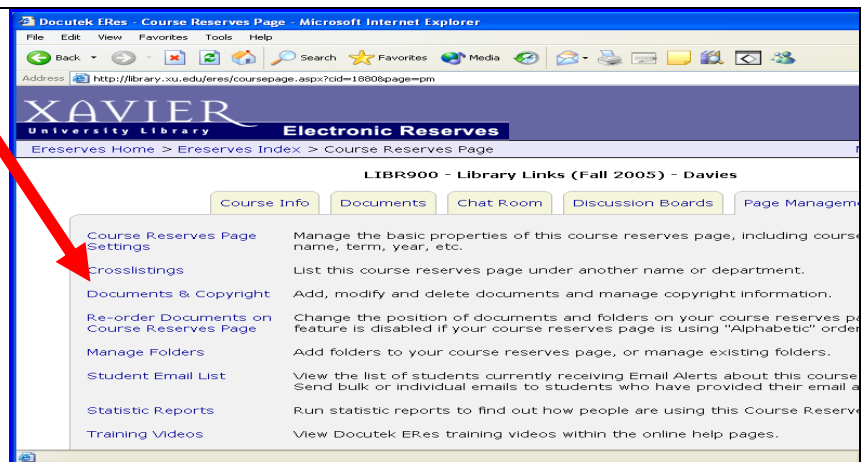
Docutek ERes - Course Reserves Page - Microsoft Internet Explorer

File Edit View Favorites Tools Help

Back Search Favorites Media

Address http://library.xu.edu/eres/coursepage.aspx?cid=1880&page=pm

XAVIER
University Library
Electronic Reserves

Ereserves Home > Ereserves Index > Course Reserves Page

LIBR900 - Library Links (Fall 2005) - Davies

Course Info | Documents | Chat Room | Discussion Boards | Page Manageme

| | |
|---|---|
| Course Reserves Page Settings | Manage the basic properties of this course reserves page, including course name, term, year, etc. |
| Crosslistings | List this course reserves page under another name or department. |
| Documents & Copyright | Add, modify and delete documents and manage copyright information. |
| Re-order Documents on Course Reserves Page | Change the position of documents and folders on your course reserves pa feature is disabled if your course reserves page is using "Alphabetic" order |
| Manage Folders | Add folders to your course reserves page, or manage existing folders. |
| Student Email List | View the list of students currently receiving Email Alerts about this course Send bulk or individual emails to students who have provided their email a |
| Statistic Reports | Run statistic reports to find out how people are using this Course Reserve |
| Training Videos | View Docutek ERes training videos within the online help pages. |